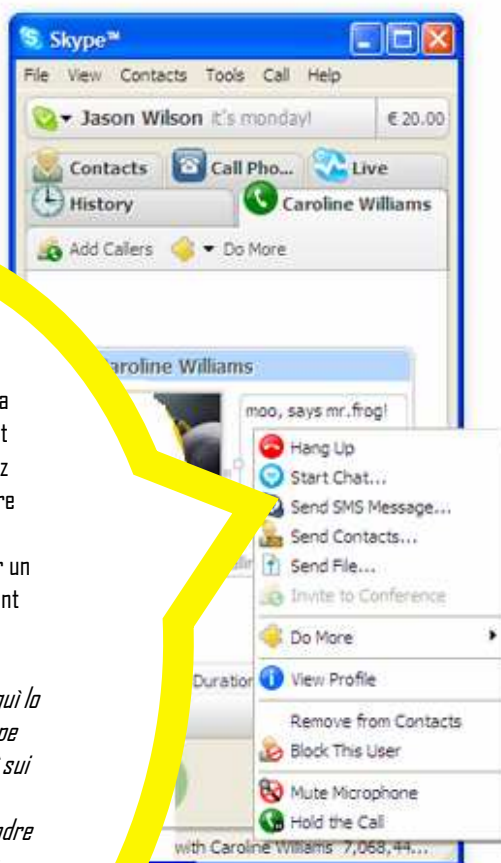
Skype™

File View Contacts Tools Call Help

Jason Wilson It's monday! € 20.00

Contacts Call Pho... Live

History Caroline Williams

Add Callers Do More

a
t
z
re

r un
nt

uì lo
pe
sui

ndre

aroline Williams

moo, says mr.frog!

Hang Up
Start Chat...
Send SMS Message...
Send Contacts...
Send File...
Invite to Conference
Do More
View Profile
Remove from Contacts
Block This User
Mute Microphone
Hold the Call

Duration

with Caroline Williams 7,068,44...